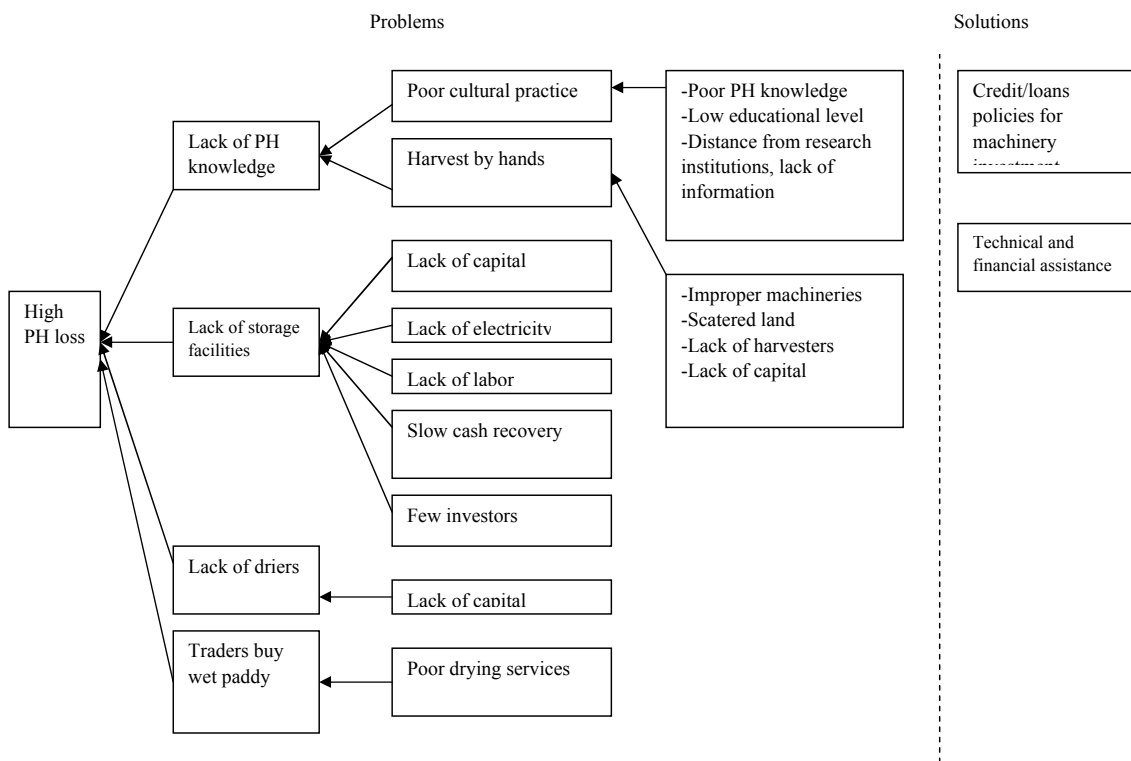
Problems

Solutions

High PH loss

Lack of PH knowledge

Poor cultural practice

Harvest by hands

-Poor PH knowledge
-Low educational level
-Distance from research institutions, lack of information

Lack of storage facilities

Lack of capital

Lack of electricity

Lack of labor

Slow cash recovery

Few investors

-Improper machineries
-Scatered land
-Lack of harvesters
-Lack of capital

Lack of driers

Lack of capital

Traders buy wet paddy

Poor drying services

Credit/loans policies for machinery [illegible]

Technical and financial assistance